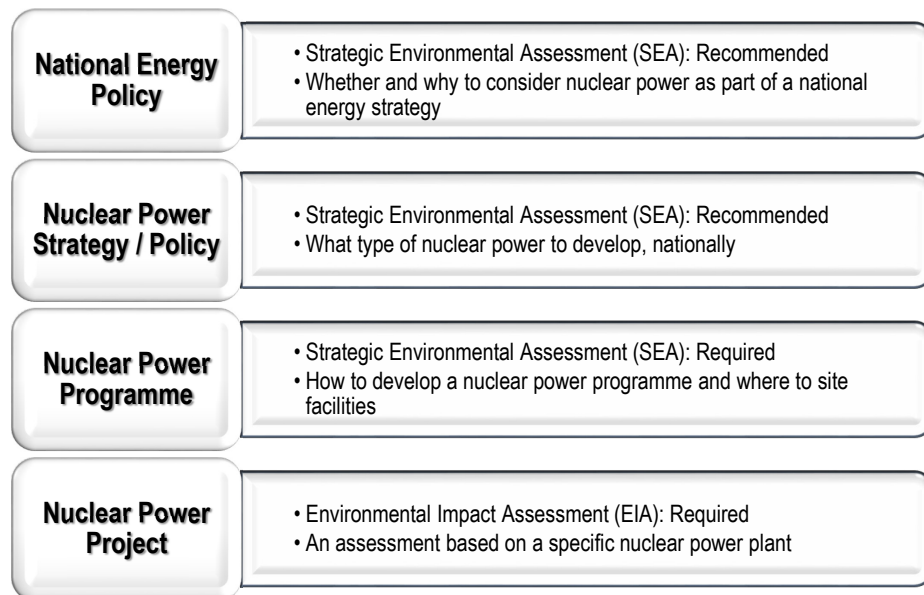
National Energy Policy

• Strategic Environmental Assessment (SEA): Recommended
• Whether and why to consider nuclear power as part of a national energy strategy

Nuclear Power Strategy / Policy

• Strategic Environmental Assessment (SEA): Recommended
• What type of nuclear power to develop, nationally

Nuclear Power Programme

• Strategic Environmental Assessment (SEA): Required
• How to develop a nuclear power programme and where to site facilities

Nuclear Power Project

• Environmental Impact Assessment (EIA): Required
• An assessment based on a specific nuclear power plant